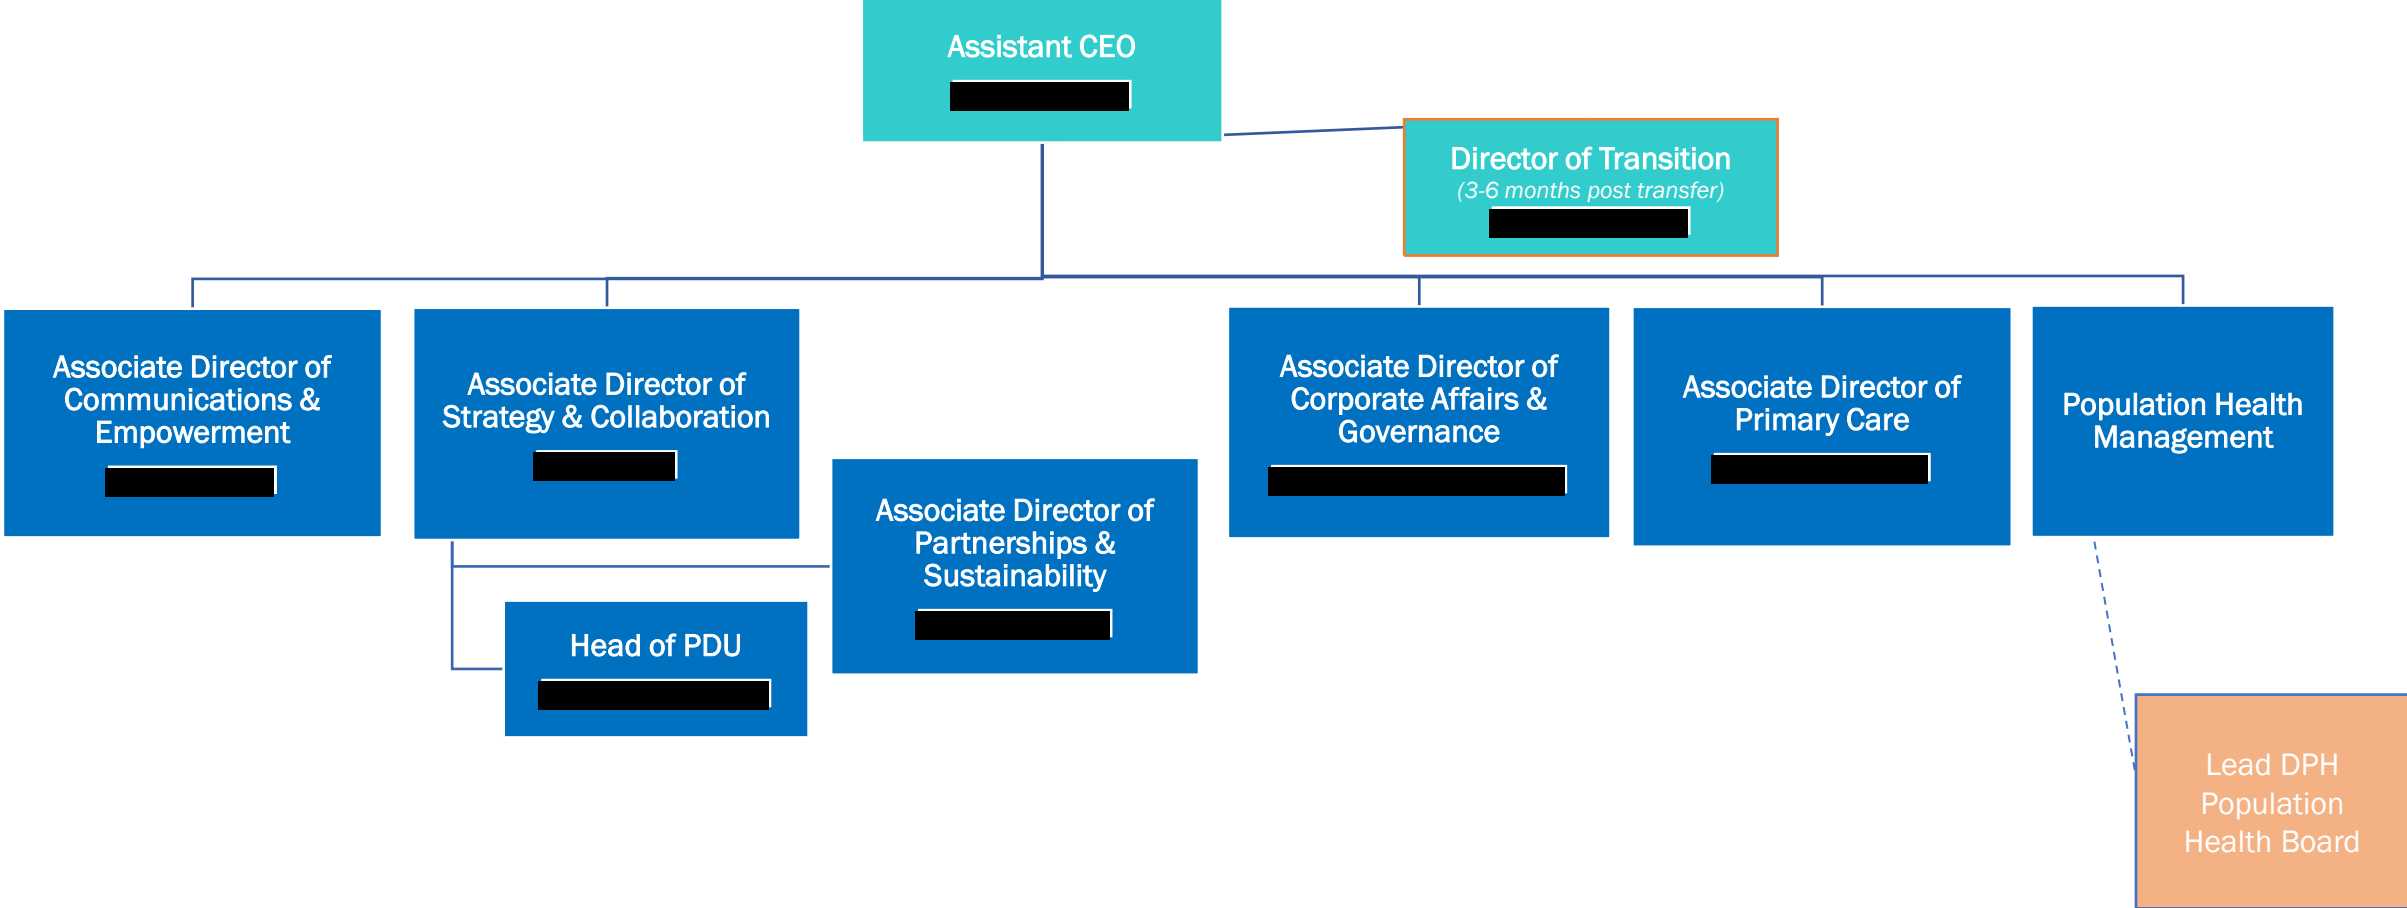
Assistant CEO

Director of Transition
(3-6 months post transfer)

Associate Director of Communications & Empowerment

Associate Director of Strategy & Collaboration

Associate Director of Partnerships & Sustainability

Head of PDU

Associate Director of Corporate Affairs & Governance

Associate Director of Primary Care

Population Health Management

Lead DPH Population Health Board